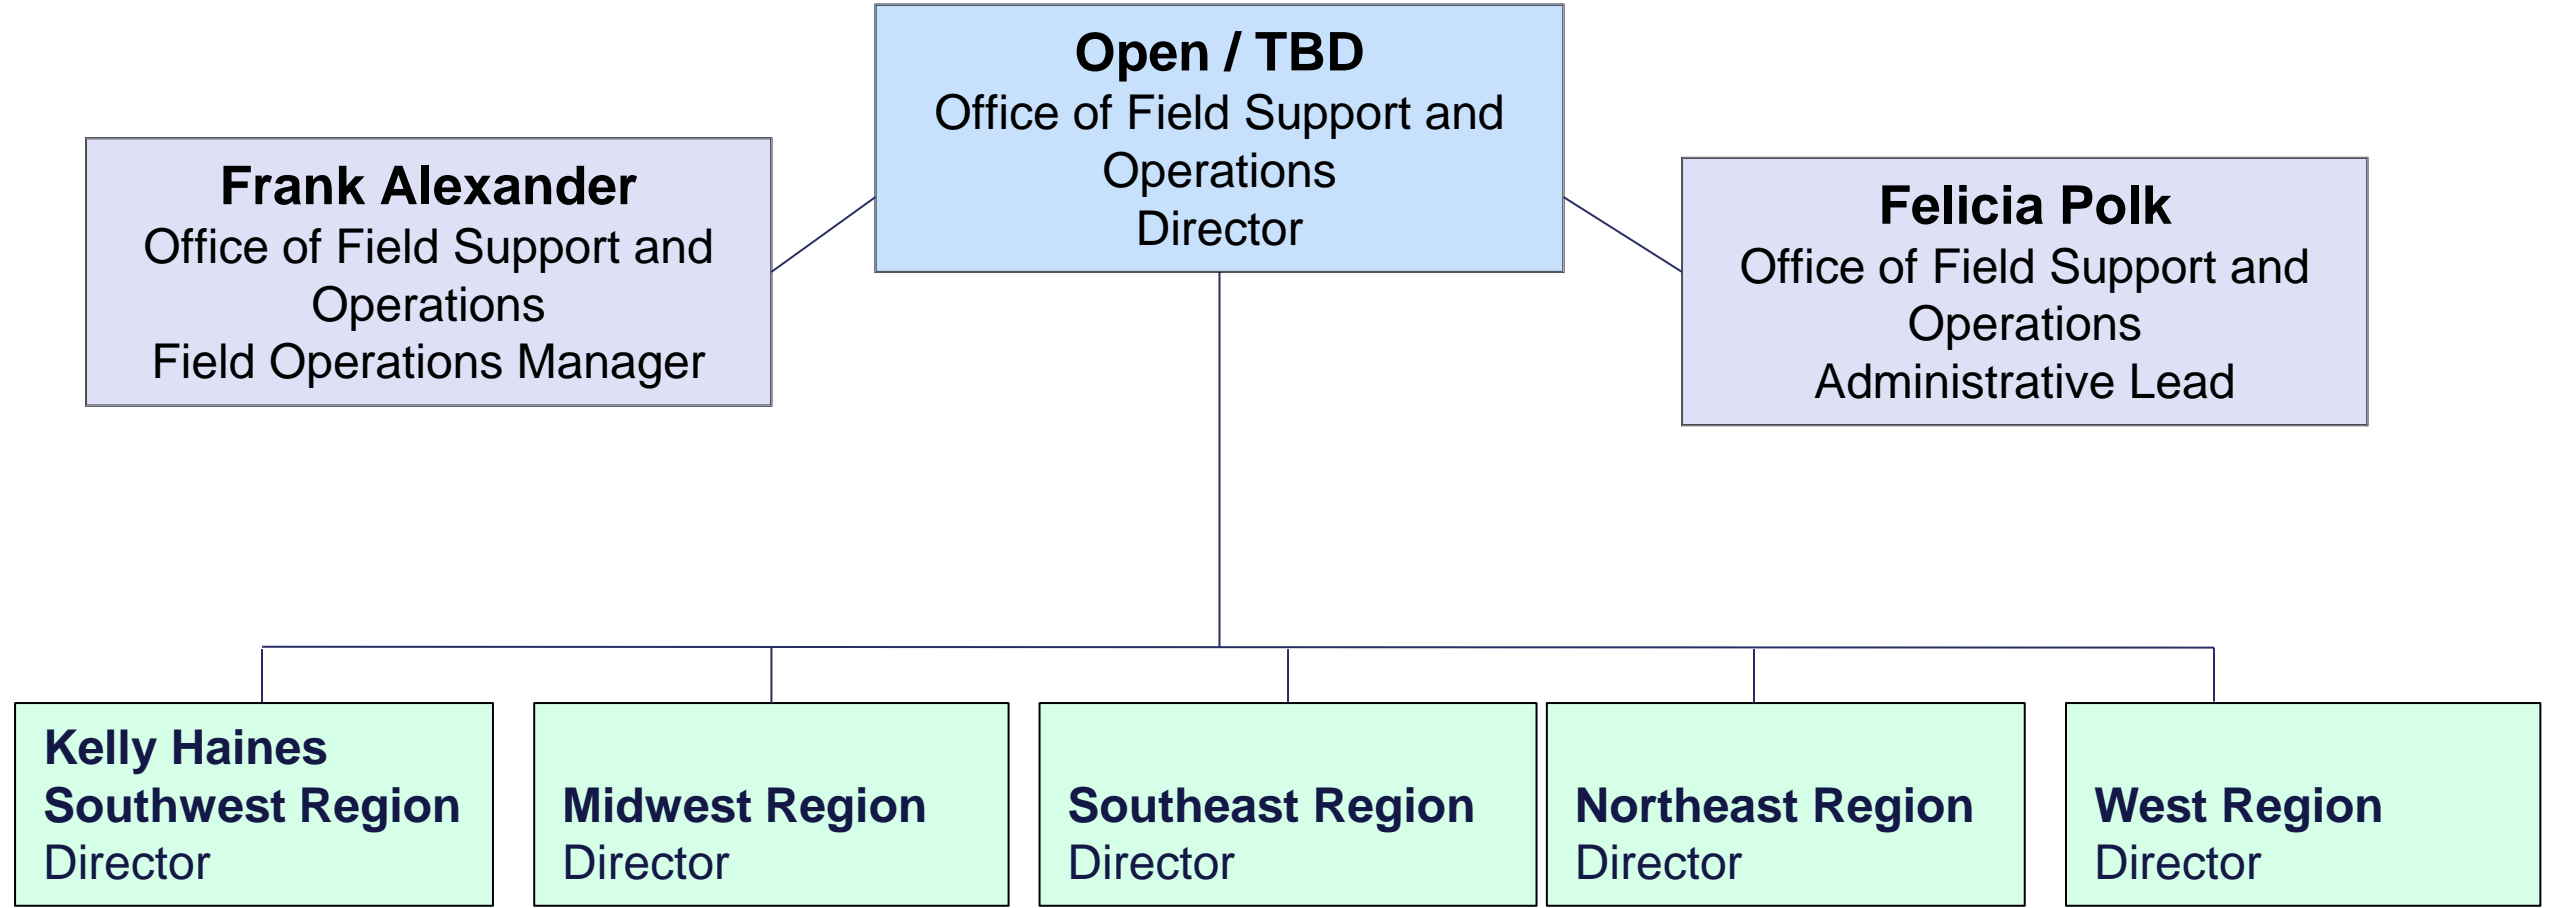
Open / TBD
Office of Field Support and Operations
Director

Frank Alexander
Office of Field Support and Operations
Field Operations Manager

Felicia Polk
Office of Field Support and Operations
Administrative Lead

Kelly Haines
Southwest Region
Director

Midwest Region
Director

Southeast Region
Director

Northeast Region
Director

West Region
Director